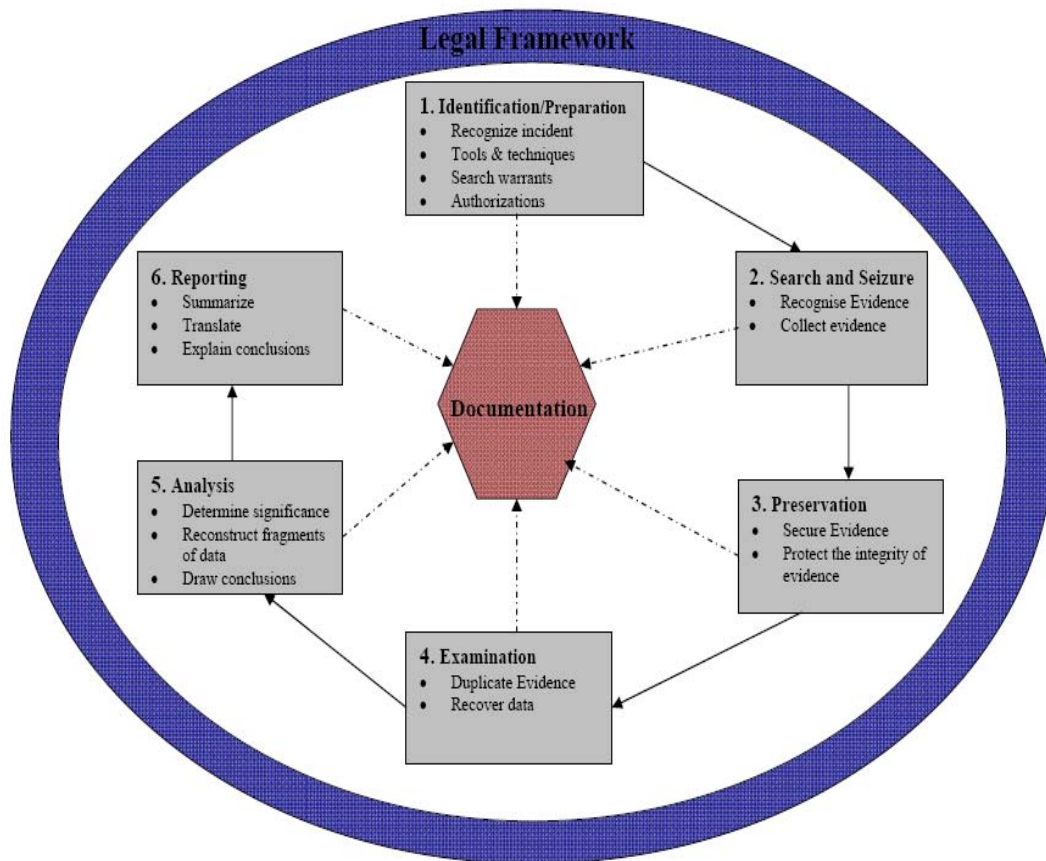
Legal Framework

1. Identification/Preparation
- Recognize incident
- Tools & techniques
- Search warrants
- Authorizations

2. Search and Seizure
- Recognise Evidence
- Collect evidence

3. Preservation
- Secure Evidence
- Protect the integrity of evidence

4. Examination
- Duplicate Evidence
- Recover data

5. Analysis
- Determine significance
- Reconstruct fragments of data
- Draw conclusions

6. Reporting
- Summarize
- Translate
- Explain conclusions

Documentation